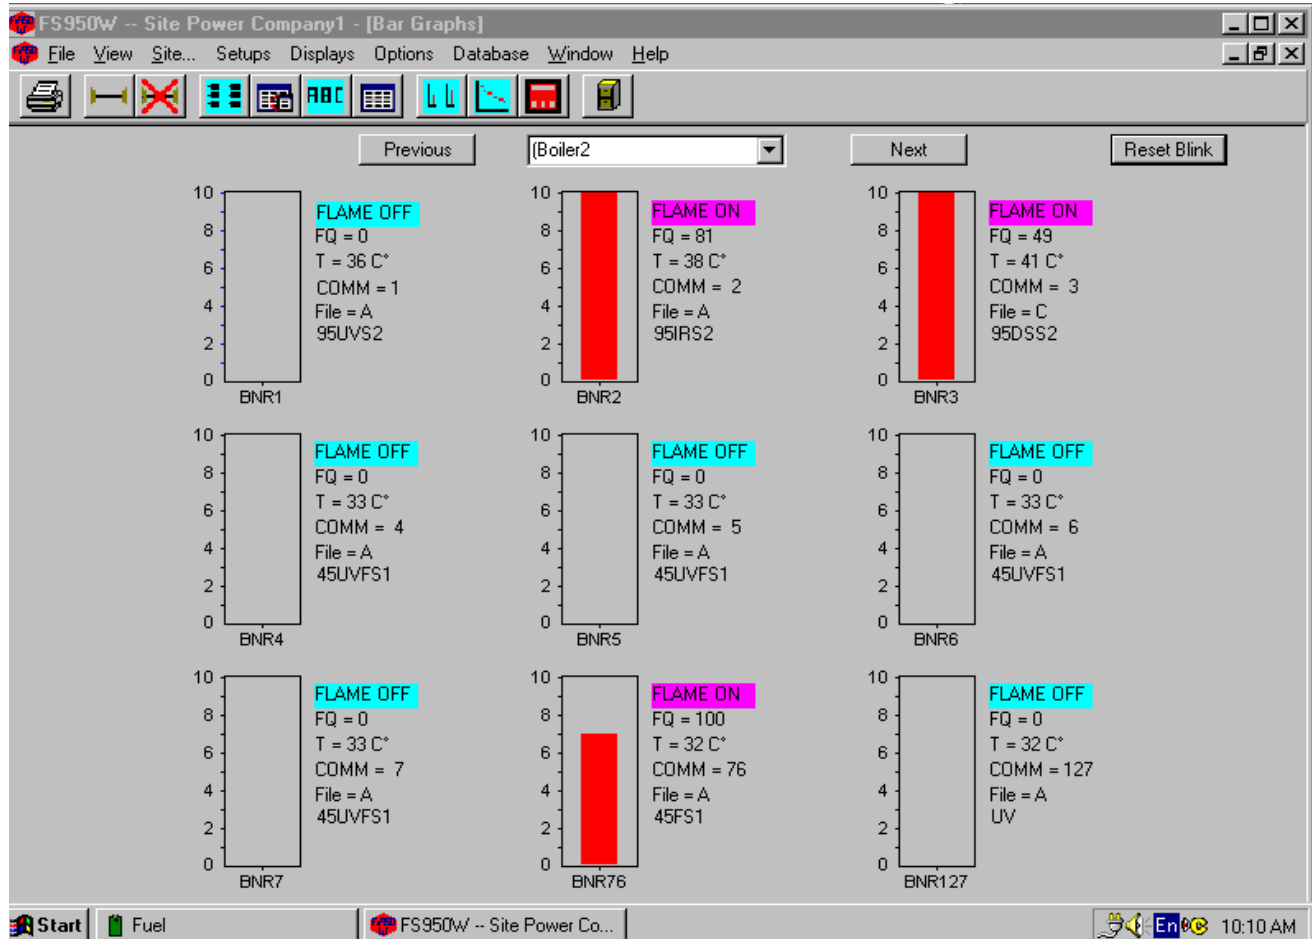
FS950W -- Site Power Company1 - [Bar Graphs]

File View Site... Setups Displays Options Database Window Help

ABC

Previous
(Boiler2
Next
Reset Blink

10
8
6
4
2
0
BNR1
FLAME OFF
FQ = 0
T = 36 C°
COMM = 1
File = A
95UVS2

10
8
6
4
2
0
BNR2
FLAME ON
FQ = 81
T = 38 C°
COMM = 2
File = A
95IRS2

10
8
6
4
2
0
BNR3
FLAME ON
FQ = 49
T = 41 C°
COMM = 3
File = C
95DSS2

10
8
6
4
2
0
BNR4
FLAME OFF
FQ = 0
T = 33 C°
COMM = 4
File = A
45UVFS1

10
8
6
4
2
0
BNR5
FLAME OFF
FQ = 0
T = 33 C°
COMM = 5
File = A
45UVFS1

10
8
6
4
2
0
BNR6
FLAME OFF
FQ = 0
T = 33 C°
COMM = 6
File = A
45UVFS1

10
8
6
4
2
0
BNR7
FLAME OFF
FQ = 0
T = 33 C°
COMM = 7
File = A
45UVFS1

10
8
6
4
2
0
BNR76
FLAME ON
FQ = 100
T = 32 C°
COMM = 76
File = A
45FS1

10
8
6
4
2
0
BNR127
FLAME OFF
FQ = 0
T = 32 C°
COMM = 127
File = A
UV

Start
Fuel
FS950W -- Site Power Co...
En
10:10 AM